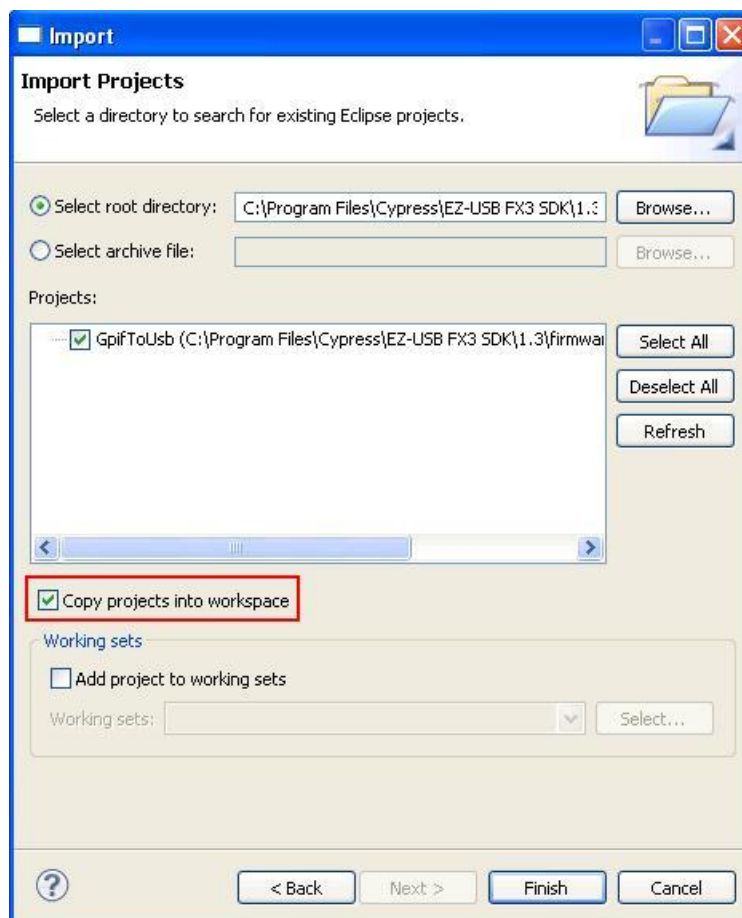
Import

Import Projects

Select a directory to search for existing Eclipse projects.

Select root directory: C:\Program Files\Cypress\EZ-USB FX3 SDK\1.3 Browse...

Select archive file: Browse...

Projects:

GpifToUsb (C:\Program Files\Cypress\EZ-USB FX3 SDK\1.3\firmwar

Select All

Deselect All

Refresh

Copy projects into workspace

Working sets

Add project to working sets

Working sets: Select...

< Back Next > Finish Cancel